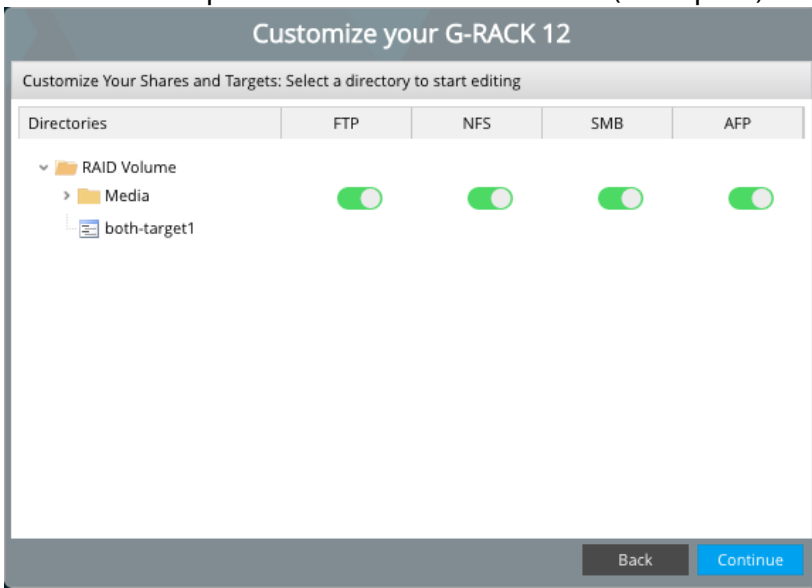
Customize your G-RACK 12

Customize Your Shares and Targets: Select a directory to start editing

| Directories | FTP | NFS | SMB | AFP |
|---|---|---|---|---|
| RAID Volume | | | | |
| Media | | | | |
| both-target1 | | | | |

Back Continue